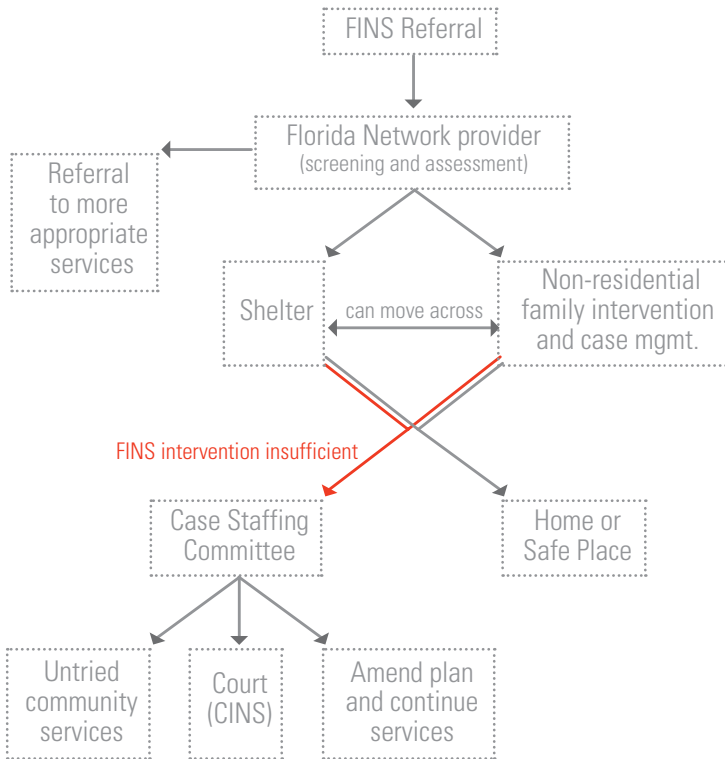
FINS Referral

Florida Network provider
(screening and assessment)

Referral to more appropriate services

Shelter

can move across

Non-residential family intervention and case mgmt.

FINS intervention insufficient

Case Staffing Committee

Home or Safe Place

Untried community services

Court (CINS)

Amend plan and continue services